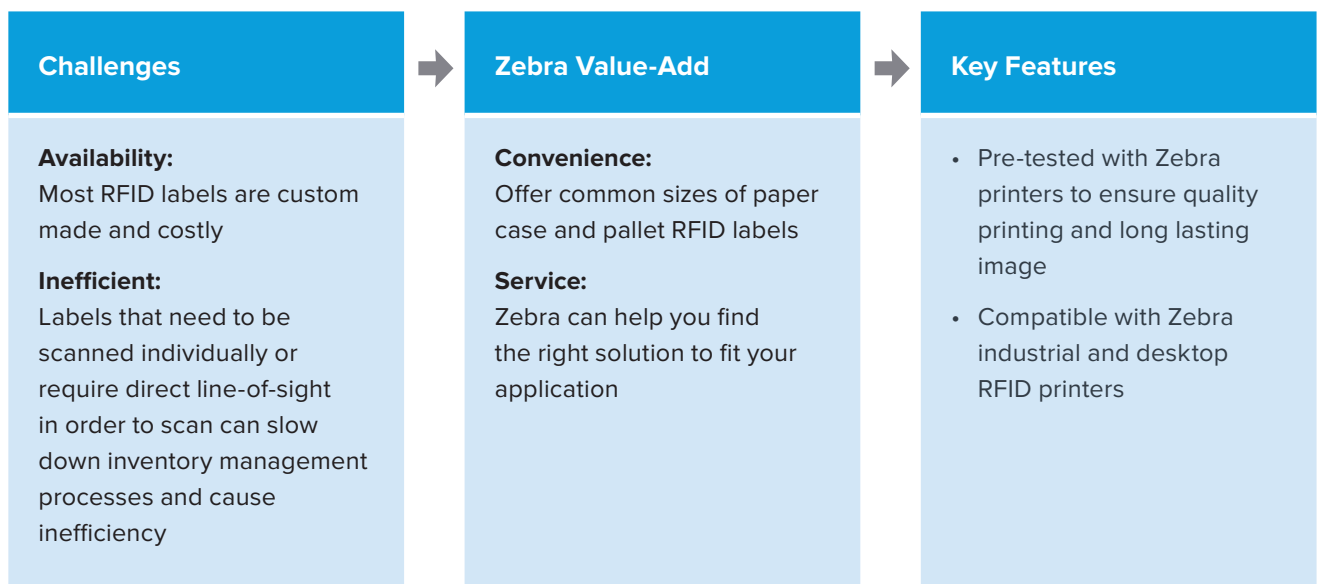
Challenges

Availability:
Most RFID labels are custom made and costly

Inefficient:
Labels that need to be scanned individually or require direct line-of-sight in order to scan can slow down inventory management processes and cause inefficiency

Zebra Value-Add

Convenience:
Offer common sizes of paper case and pallet RFID labels

Service:
Zebra can help you find the right solution to fit your application

Key Features

• Pre-tested with Zebra printers to ensure quality printing and long lasting image

• Compatible with Zebra industrial and desktop RFID printers